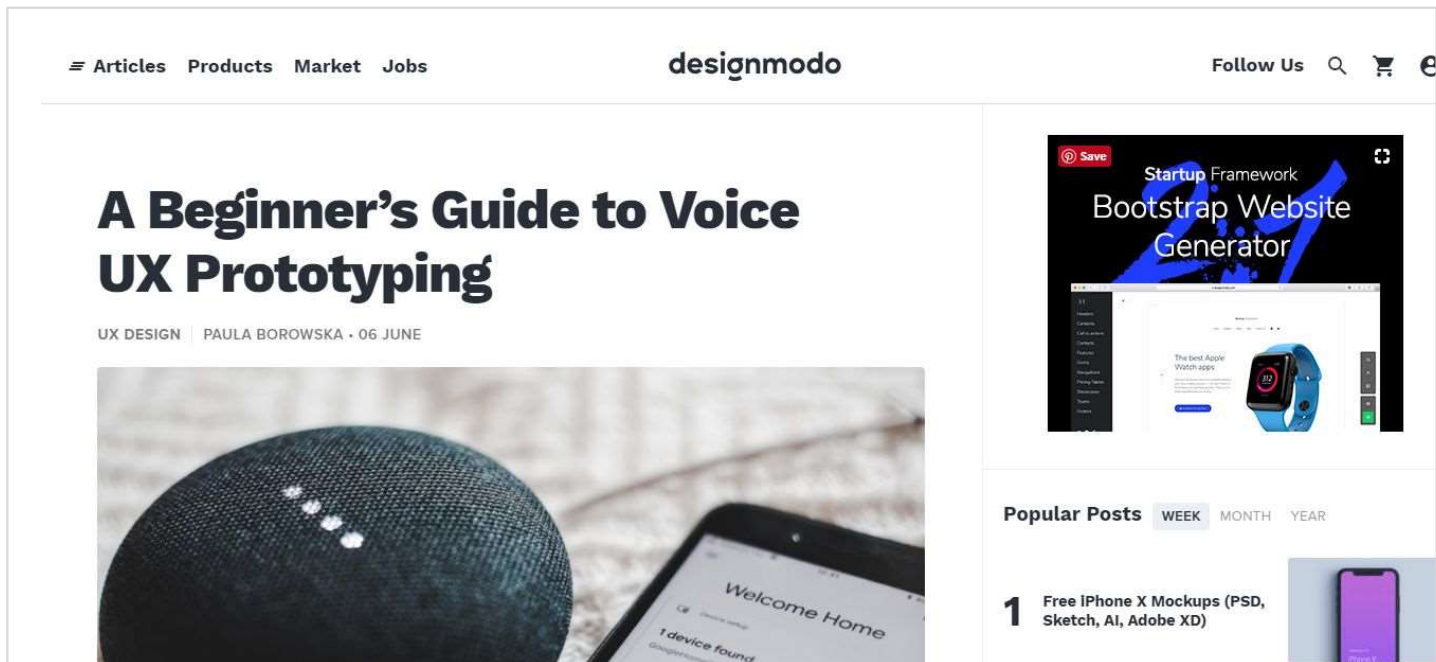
Articles Products Market Jobs

designmodo

Follow Us

A Beginner's Guide to Voice UX Prototyping

UX DESIGN | PAULA BOROWSKA • 06 JUNE

Welcome Home

1 device found

Save

Startup Framework

Bootstrap Website Generator

The best Apple Watch apps

Popular Posts WEEK MONTH YEAR

1 Free iPhone X Mockups (PSD, Sketch, AI, Adobe XD)